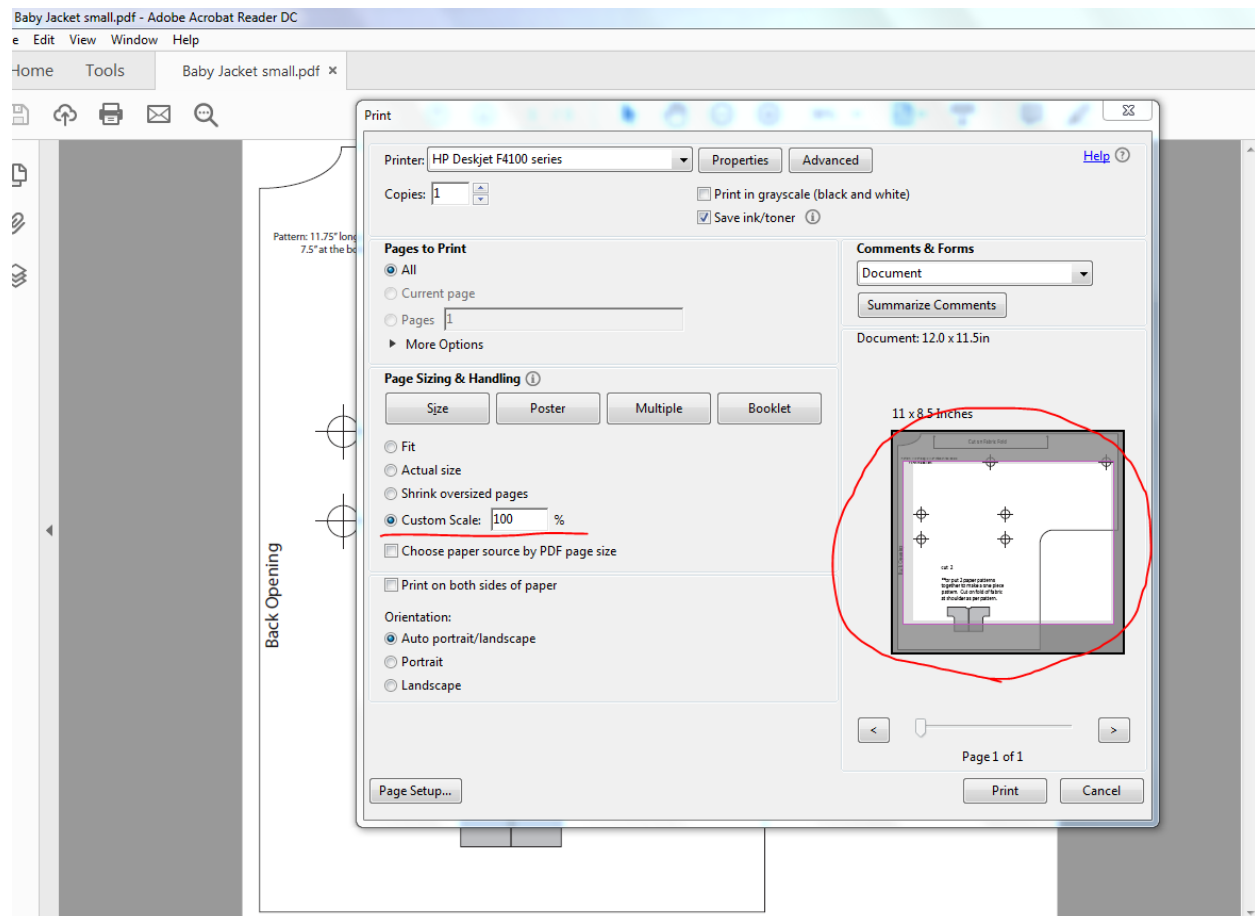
Baby Jacket small.pdf - Adobe Acrobat Reader DC
e Edit View Window Help
Home Tools Baby Jacket small.pdf ×

Pattern: 11.75" long
7.5" at the bo

Back Opening

Print
Printer: HP Deskjet F4100 series
Properties
Advanced
Help
Copies: 1
Print in grayscale (black and white)
Save ink/toner

Pages to Print
All
Current page
Pages 1
More Options

Page Sizing & Handling
Size
Poster
Multiple
Booklet
Fit
Actual size
Shrink oversized pages
Custom Scale: 100 %
Choose paper source by PDF page size

Print on both sides of paper
Orientation:
Auto portrait/landscape
Portrait
Landscape

Comments & Forms
Document
Summarize Comments
Document: 12.0 x 11.5in
11 x 8.5 Inches
Cut on Fabric Fold
cut 2
**for put 2 paper patterns together to make a one piece pattern. Cut on fold of fabric at shoulder as per pattern.
<
>
Page 1 of 1

Page Setup...
Print
Cancel